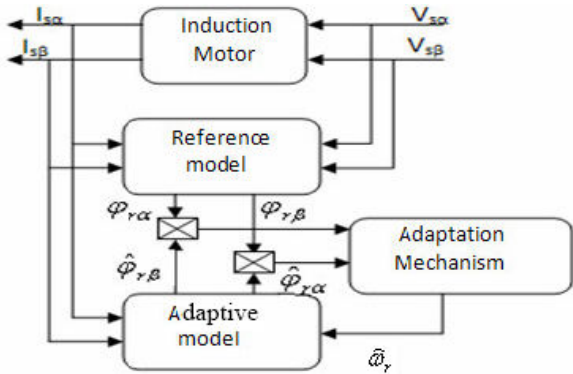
$I_{s\alpha}$

$I_{s\beta}$

Induction Motor

$V_{s\alpha}$

$V_{s\beta}$

Reference model

$\varphi_{r\alpha}$

$\varphi_{r\beta}$

Adaptation Mechanism

$\hat{\varphi}_{r\beta}$

$\hat{\varphi}_{r\alpha}$

Adaptive model

$\hat{\omega}_r$